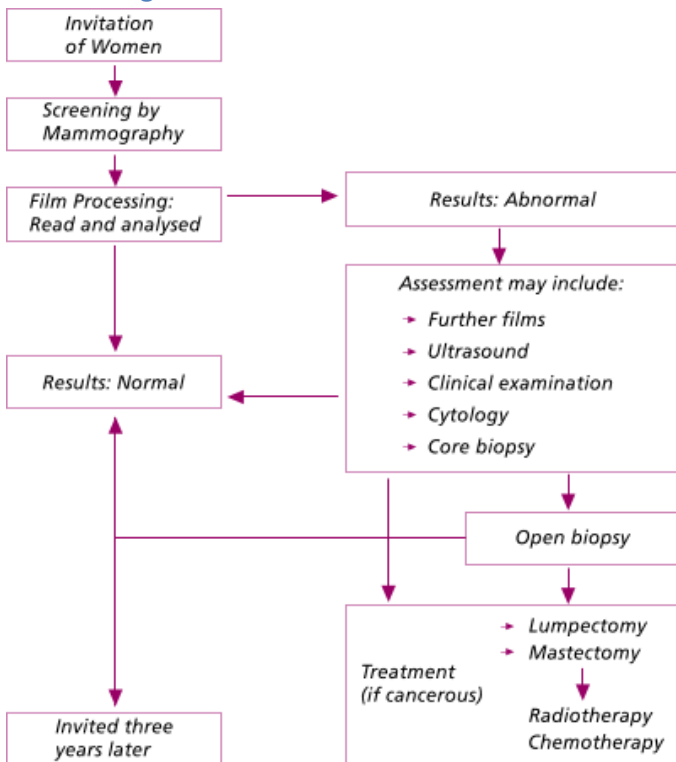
Invitation of Women

Screening by Mammography

Film Processing: Read and analysed

Results: Abnormal

Assessment may include:
- Further films
- Ultrasound
- Clinical examination
- Cytology
- Core biopsy

Results: Normal

Open biopsy

Treatment (if cancerous)
- Lumpectomy
- Mastectomy

Radiotherapy
Chemotherapy

Invited three years later